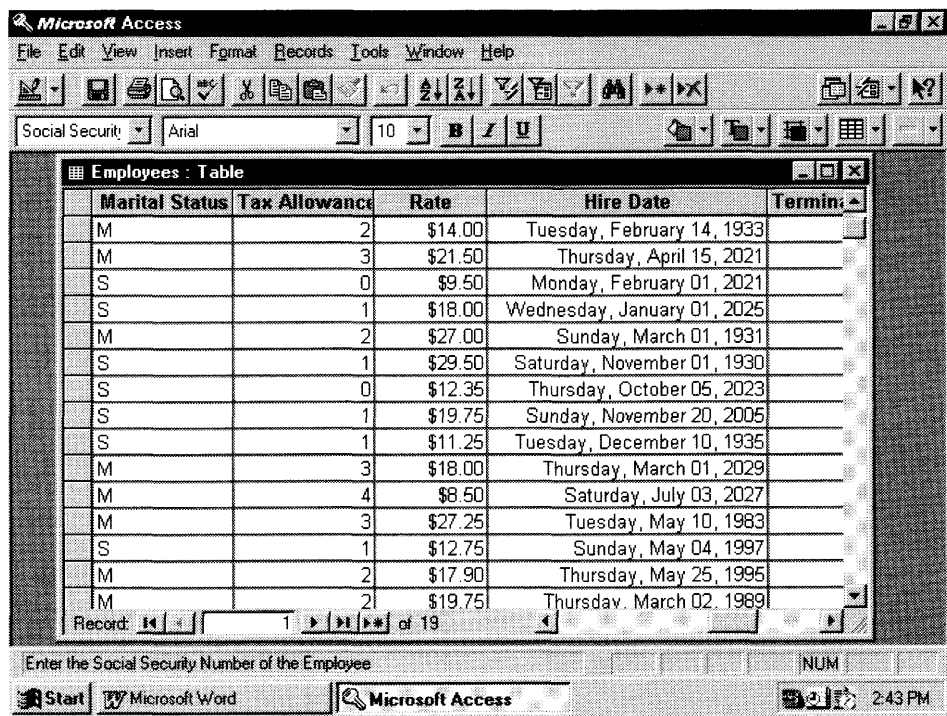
Microsoft Access

File Edit View Insert Format Records Tools Window Help

Social Securit | Arial | 10 | B | I | U

Employees : Table

| Marital Status | Tax Allowance | Rate | Hire Date | Termin |
|---|---|---|---|---|
| M | 2 | \$14.00 | Tuesday, February 14, 1933 | |
| M | 3 | \$21.50 | Thursday, April 15, 2021 | |
| S | 0 | \$9.50 | Monday, February 01, 2021 | |
| S | 1 | \$18.00 | Wednesday, January 01, 2025 | |
| M | 2 | \$27.00 | Sunday, March 01, 1931 | |
| S | 1 | \$29.50 | Saturday, November 01, 1930 | |
| S | 0 | \$12.35 | Thursday, October 05, 2023 | |
| S | 1 | \$19.75 | Sunday, November 20, 2005 | |
| S | 1 | \$11.25 | Tuesday, December 10, 1935 | |
| M | 3 | \$18.00 | Thursday, March 01, 2029 | |
| M | 4 | \$8.50 | Saturday, July 03, 2027 | |
| M | 3 | \$27.25 | Tuesday, May 10, 1983 | |
| S | 1 | \$12.75 | Sunday, May 04, 1997 | |
| M | 2 | \$17.90 | Thursday, May 25, 1995 | |
| M | 2 | \$19.75 | Thursday, March 02, 1989 | |

Record: 1 of 19

Enter the Social Security Number of the Employee | NUM

Start | Microsoft Word | Microsoft Access | 2:43 PM